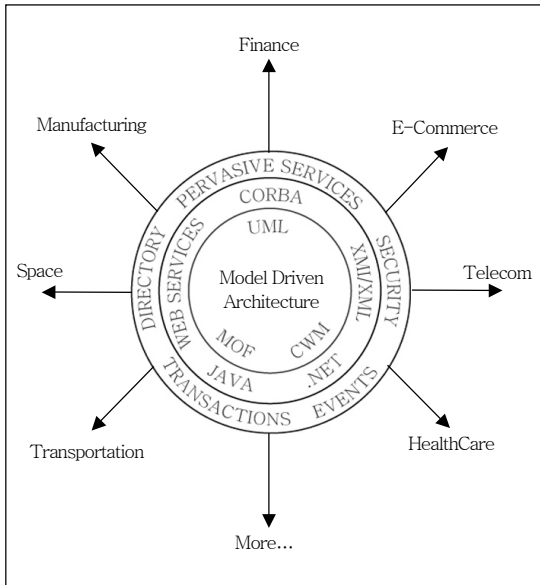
Finance

Manufacturing

E-Commerce

PERVASIVE SERVICES

CORBA

UML

DIRECTORY

WEB SERVICES

SECURITY

XMI/XML

Space

Model Driven Architecture

Telecom

MOF

CWM

JAVA

.NET

TRANSACTIONS

EVENTS

HealthCare

Transportation

More...